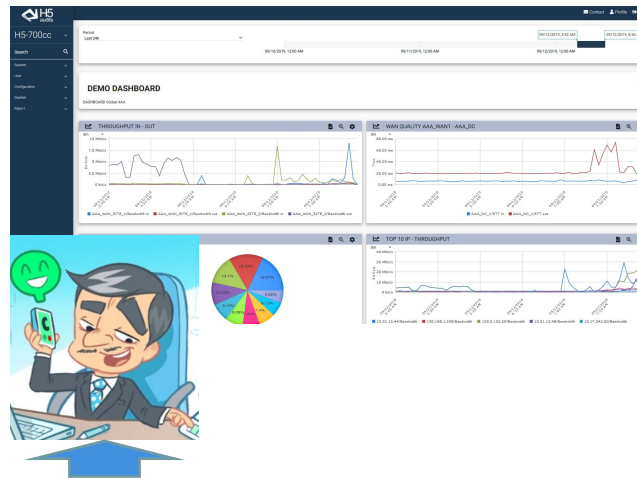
H5 audits

Contact Profile

H5-700cc

Search

System
User
Configuration
Dashlet
Report

Period
Last 24h

09/11/2019, 5:45 AM
09/12/2019, 6:36

09/10/2019, 12:00 AM
09/11/2019, 12:00 AM
09/12/2019, 12:00 AM

DEMO DASHBOARD

DASHBOARD Global AAA

THROUGHPUT IN - OUT

5m

10 Mbit/s
7.5 Mbit/s
5 Mbit/s
2.5 Mbit/s
0 bit/s

AAA_telim_SITE_1/Bandwidth in
AAA_telim_SITE_1/Bandwidth out
AAA_telA_SITE_2/Bandwidth in
AAA_telA_SITE_2/Bandwidth out

WAN QUALITY AAA_WAN1 - AAA_DC

5m

60.00 ms
40.00 ms
20.00 ms
0.00 ms

AAA_DC_1/RTT in
AAA_DC_1/RTT out

TOP 10 IP - THROUGHPUT

5m

20 Mbit/s
15 Mbit/s
10 Mbit/s
5 Mbit/s
0 bit/s

10.31.12.44/Bandwidth
192.168.1.208/Bandwidth
100.0.155.10/Bandwidth
10.21.12.48/Bandwidth
10.17.242.40/Bandwidth

15.1%
17.23%
16.67%
8.88%
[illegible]
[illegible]
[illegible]
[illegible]
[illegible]